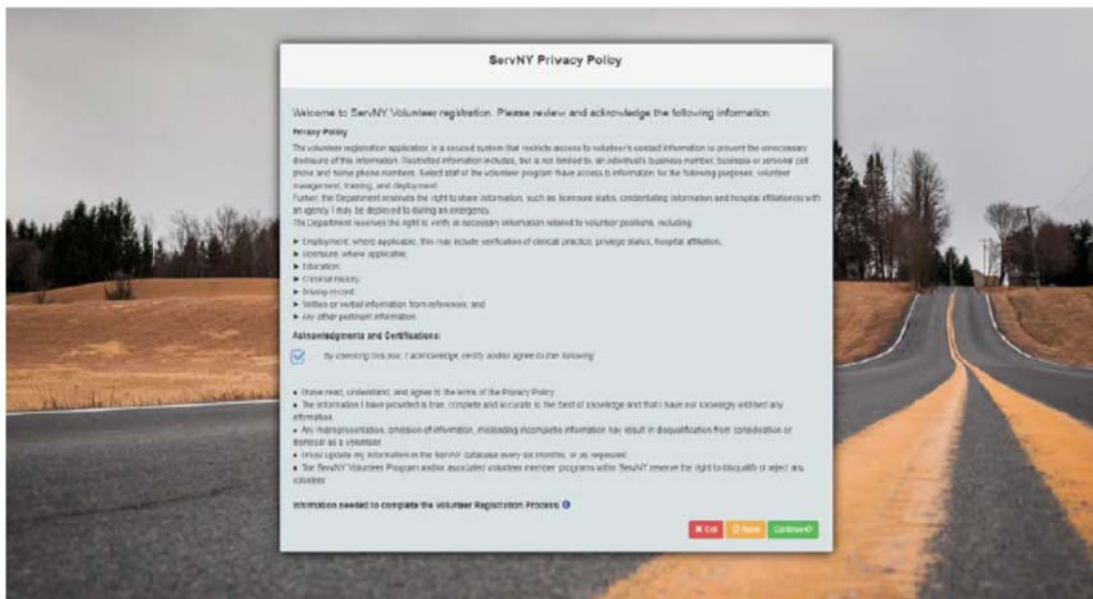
ServNY Privacy Policy

Welcome to ServNY Volunteer registration. Please review and acknowledge the following information:

Privacy Policy

The volunteer registration application is a secured system that restricts access to volunteer's contact information to prevent the unnecessary disclosure of this information. Restricted information includes, but is not limited to, an individual's business number, business or personal cell phone and home phone numbers. Select staff of the volunteer program have access to information for the following purposes: volunteer management, training, and deployment.

Further, the Department reserves the right to share information, such as licensure status, credentialing information and hospital affiliation(s) with an agency I may be deployed to during an emergency.

The Department reserves the right to verify, as necessary information related to volunteer positions, including:

► Employment, where applicable, this may include verification of clinical practice, privilege status, hospital affiliation;
► licensure, where applicable;
► Education;
► Criminal history;
► Driving record;
► Written or verbal information from references; and
► Any other pertinent information.

Acknowledgments and Certifications:

By checking this box, I acknowledge, certify and/or agree to the following:

• I have read, understand, and agree to the terms of the Privacy Policy.
• The information I have provided is true, complete and accurate to the best of knowledge and that I have not knowingly withheld any information.
• Any misrepresentation, omission of information, misleading incomplete information may result in disqualification from consideration or dismissal as a volunteer.
• I must update my information in the ServNY database every six months, or as requested.
• The ServNY Volunteer Program and/or associated volunteer member programs within ServNY reserve the right to disqualify or reject any volunteer.

Information needed to complete the Volunteer Registration Process

Exit Reset Continue